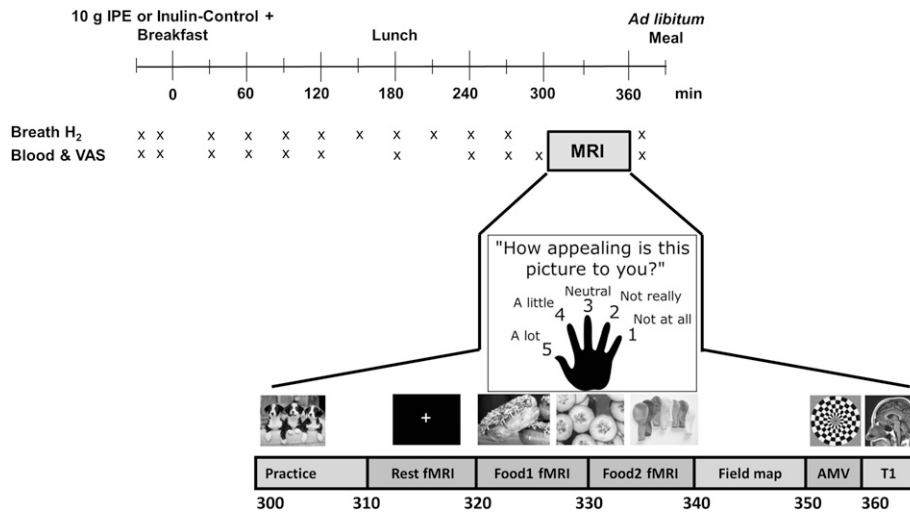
10 g IPE or Inulin-Control + Breakfast

Lunch

*Ad libitum* Meal

0 60 120 180 240 300 360 min

Breath $H_2$ x x x x x x x x x x x x

Blood & VAS x x x x x x x x x x x

MRI

"How appealing is this picture to you?"

Neutral 3
A little 4
Not really 2
Not at all 1
A lot 5

+

| Practice | Rest fMRI | Food1 fMRI | Food2 fMRI | Field map | AMV | T1 |
|---|---|---|---|---|---|---|

300 310 320 330 340 350 360